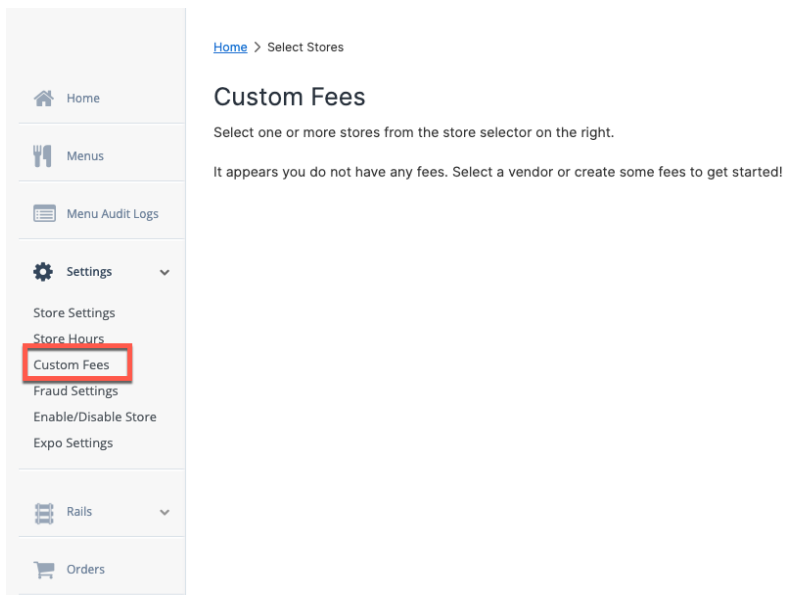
Home
Menus
Menu Audit Logs
Settings
Store Settings
Store Hours
Custom Fees
Fraud Settings
Enable/Disable Store
Expo Settings
Rails
Orders

Home > Select Stores

Custom Fees

Select one or more stores from the store selector on the right.

It appears you do not have any fees. Select a vendor or create some fees to get started!